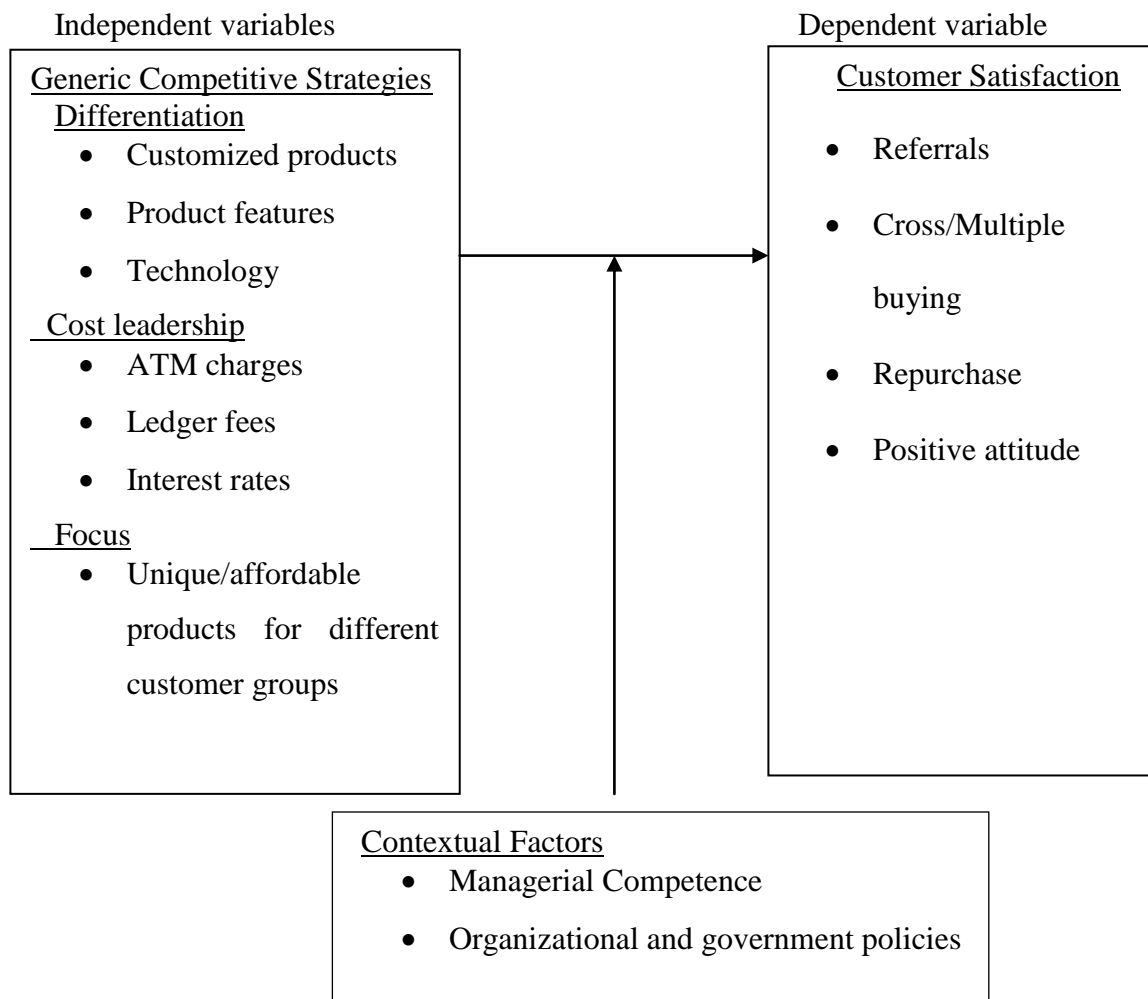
Independent variables

Dependent variable

Generic Competitive Strategies

Differentiation

- Customized products
- Product features
- Technology

Cost leadership

- ATM charges
- Ledger fees
- Interest rates

Focus

- Unique/affordable products for different customer groups

Customer Satisfaction

- Referrals
- Cross/Multiple buying
- Repurchase
- Positive attitude

Contextual Factors

- Managerial Competence
- Organizational and government policies